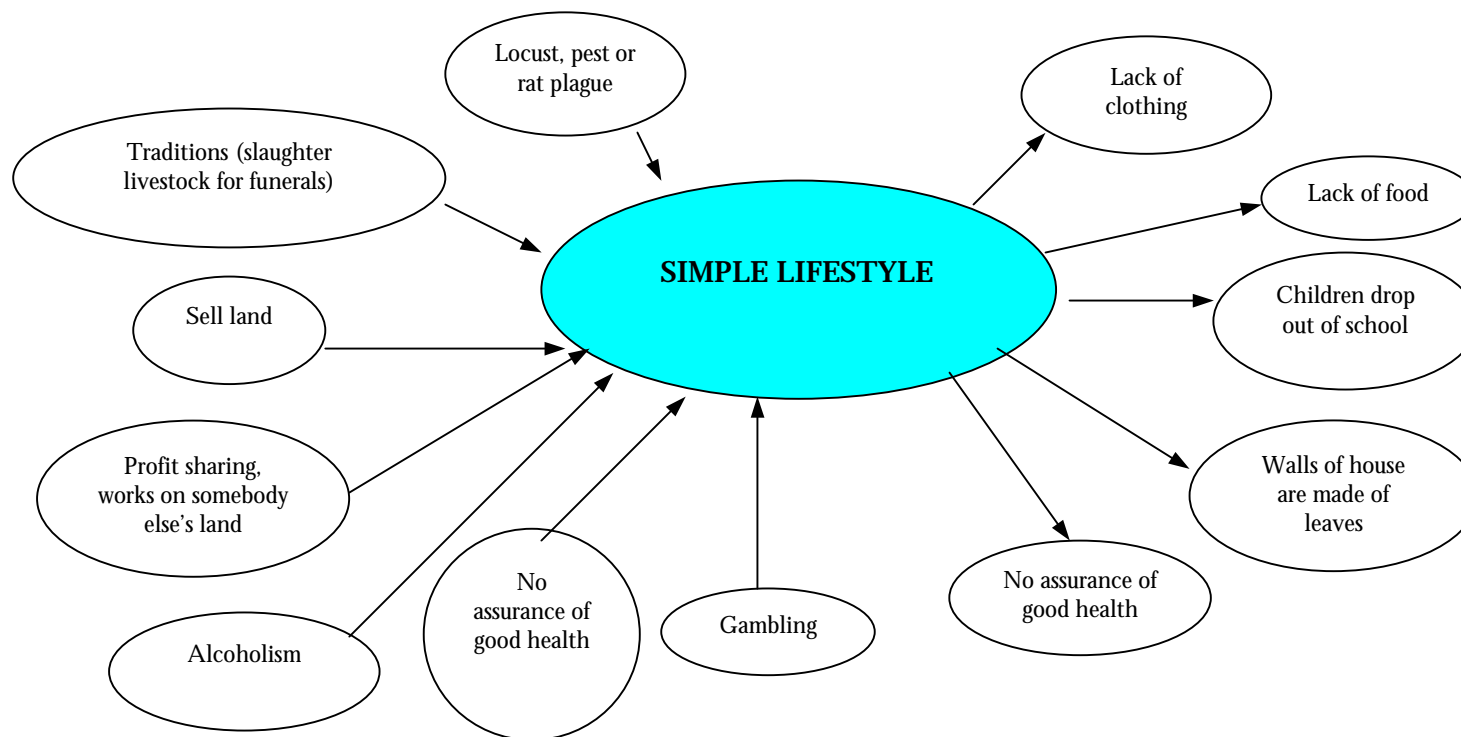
Locust, pest or rat plague

Traditions (slaughter livestock for funerals)

SIMPLE LIFESTYLE

Sell land

Profit sharing, works on somebody else's land

Alcoholism

No assurance of good health

Gambling

Lack of clothing

Lack of food

Children drop out of school

Walls of house are made of leaves

No assurance of good health